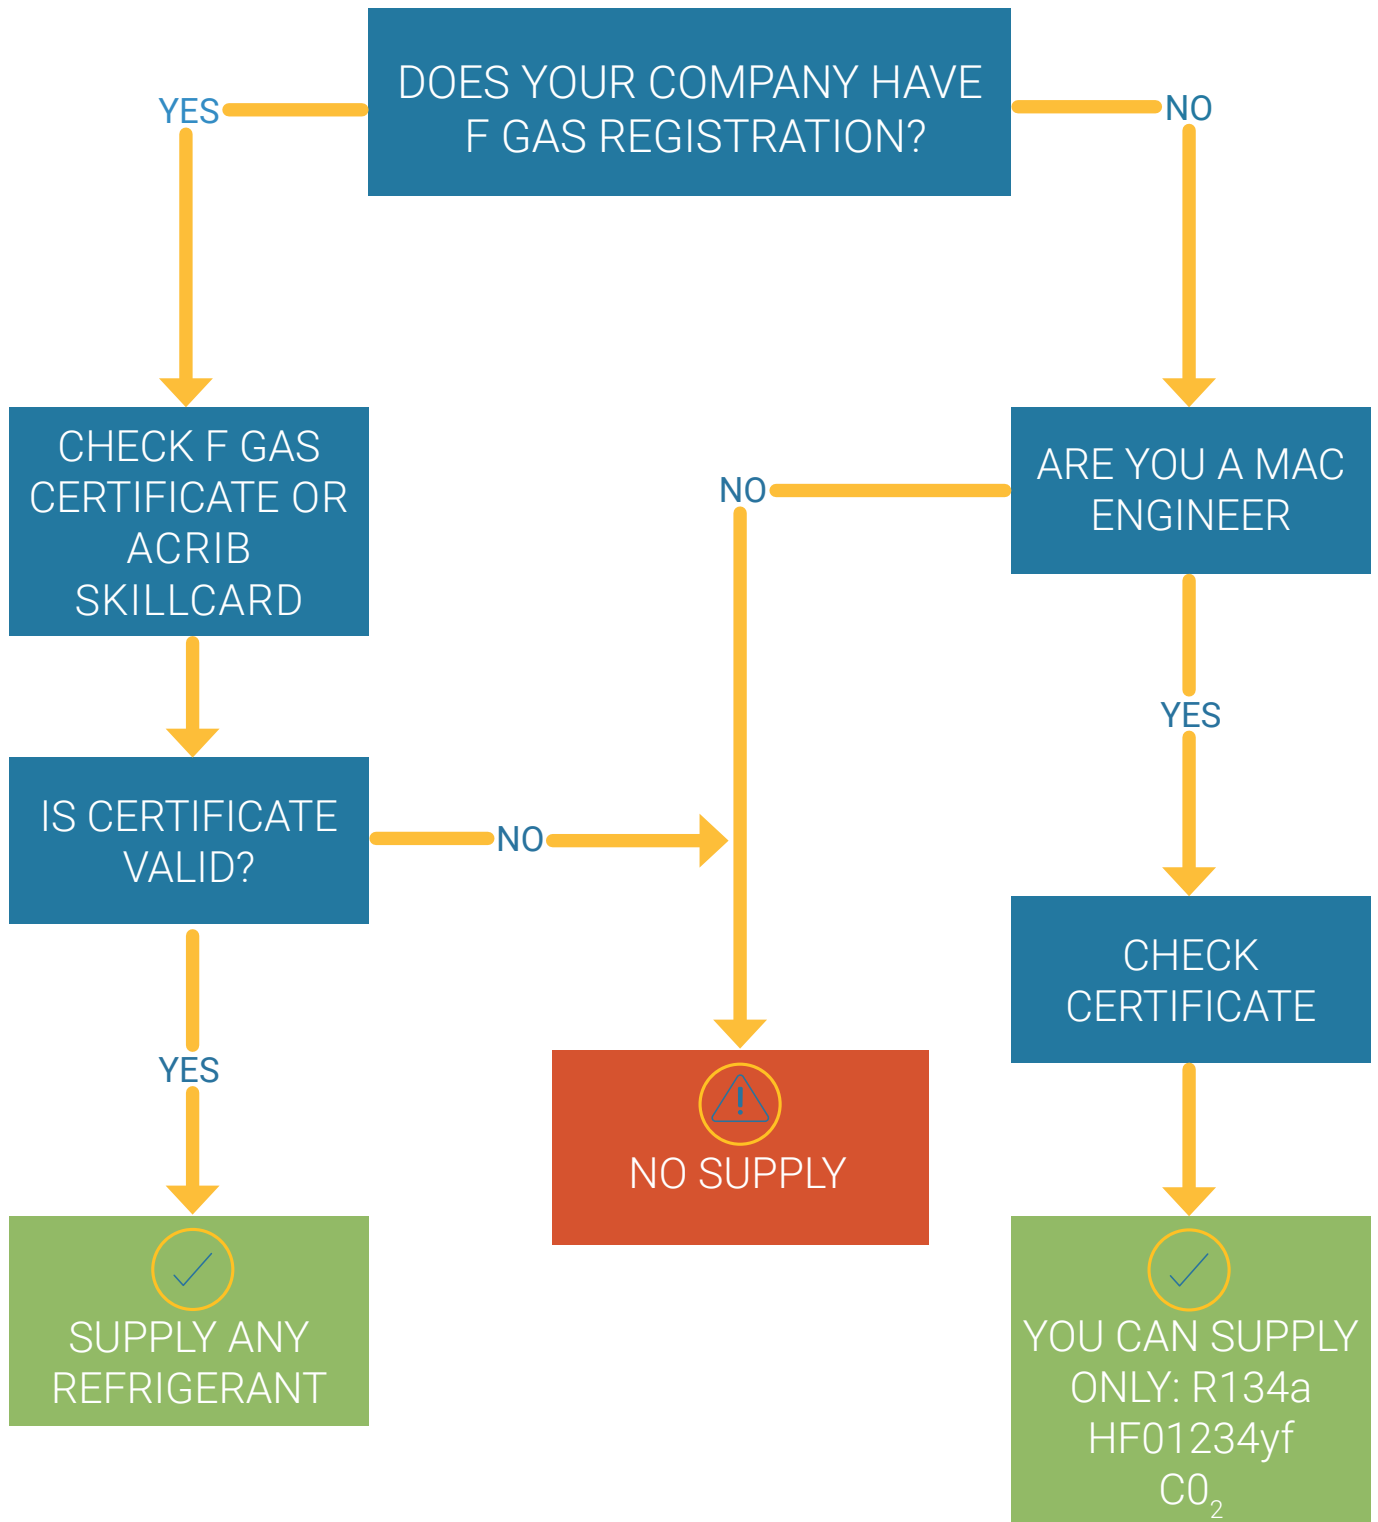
DOES YOUR COMPANY HAVE F GAS REGISTRATION?

YES

NO

CHECK F GAS CERTIFICATE OR ACRIB SKILLCARD

NO

ARE YOU A MAC ENGINEER

YES

IS CERTIFICATE VALID?

NO

CHECK CERTIFICATE

YES

NO SUPPLY

SUPPLY ANY REFRIGERANT

YOU CAN SUPPLY ONLY: R134a HF01234yf $C0_2$